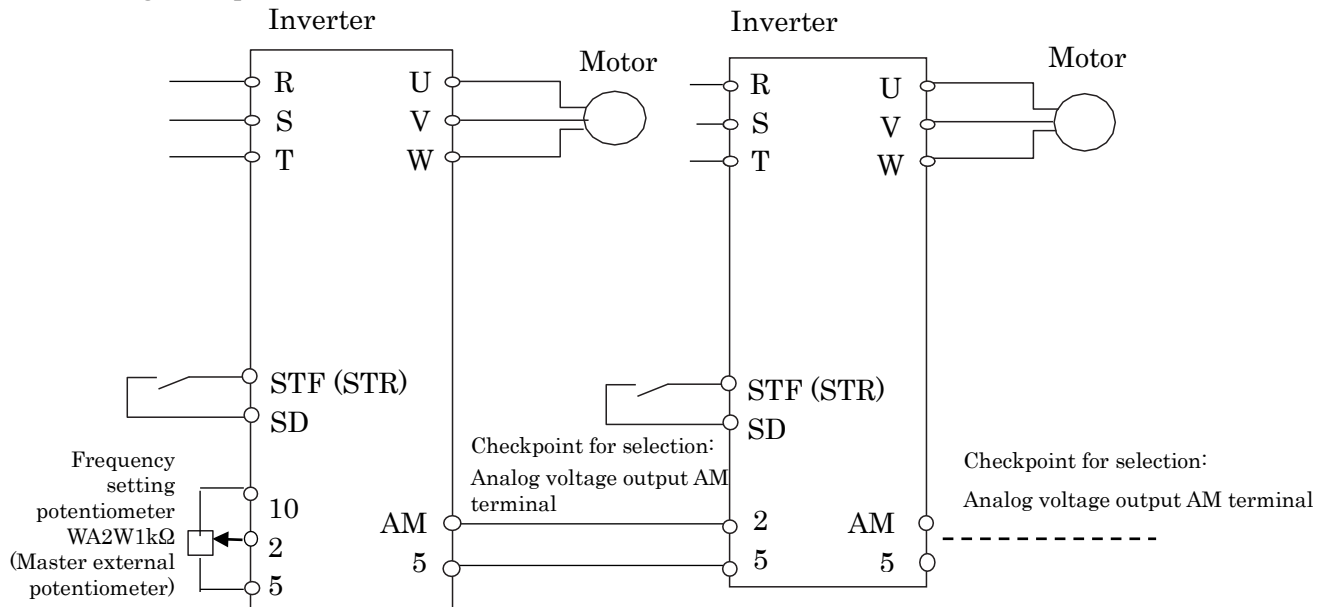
Inverter

Motor

R
S
T

U
V
W

STF (STR)
SD

Frequency setting potentiometer WA2W1kΩ (Master external potentiometer)

10
2
5

AM
5

Inverter

Motor

R
S
T

U
V
W

STF (STR)
SD

Checkpoint for selection:
Analog voltage output AM terminal

2
5

AM
5

Checkpoint for selection:
Analog voltage output AM terminal